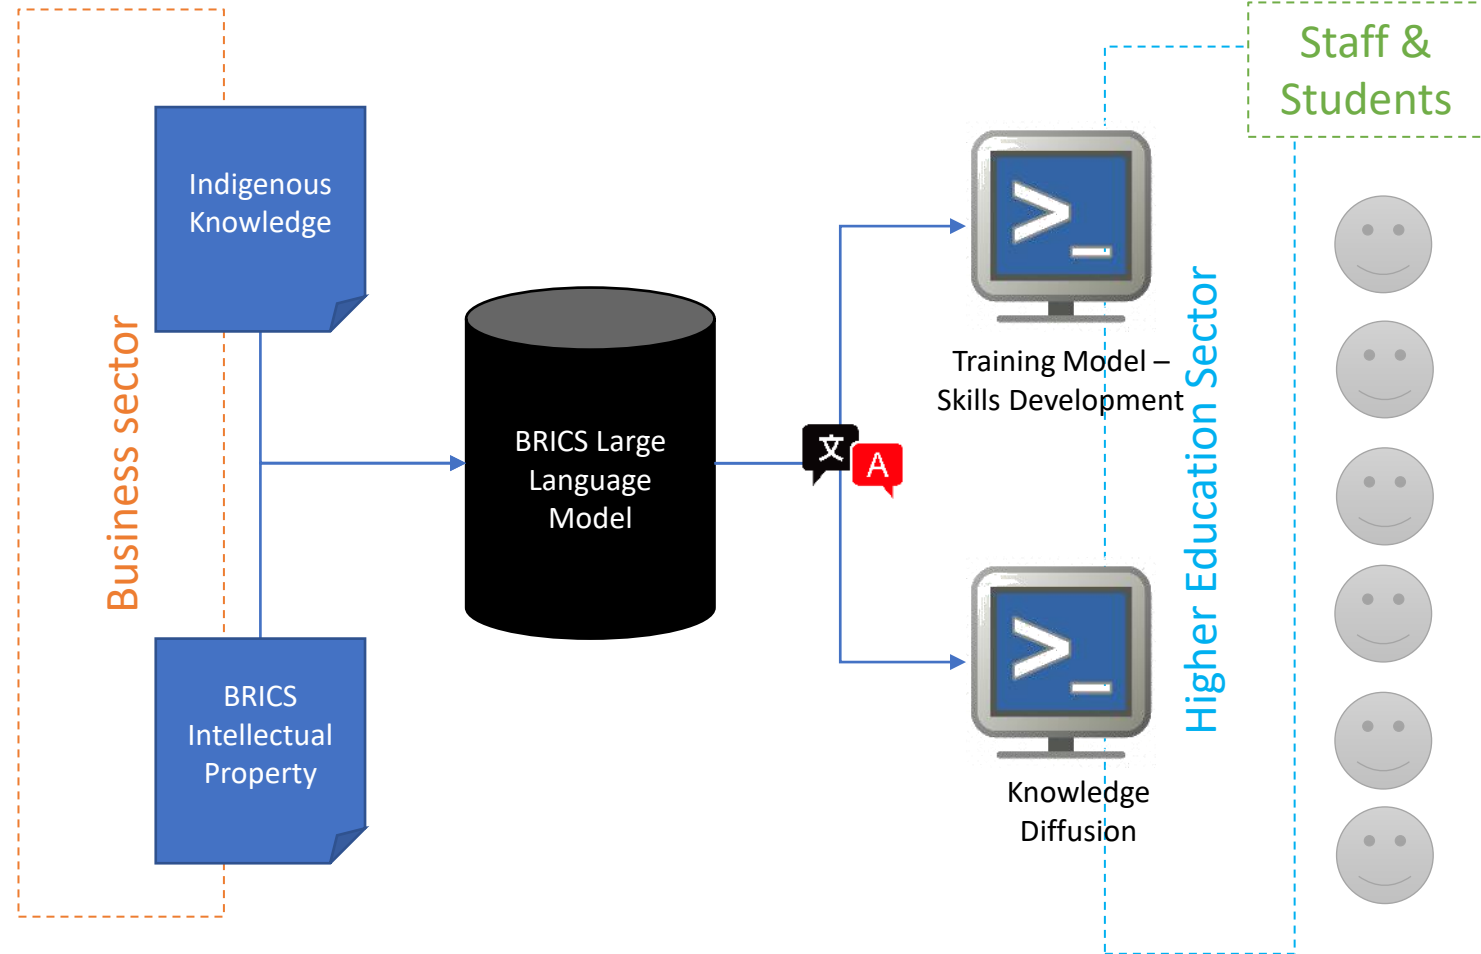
Business sector

Indigenous Knowledge

BRICS Intellectual Property

BRICS Large Language Model

文

A

>_

Training Model – Skills Development

>_

Knowledge Diffusion

Higher Education Sector

Staff & Students